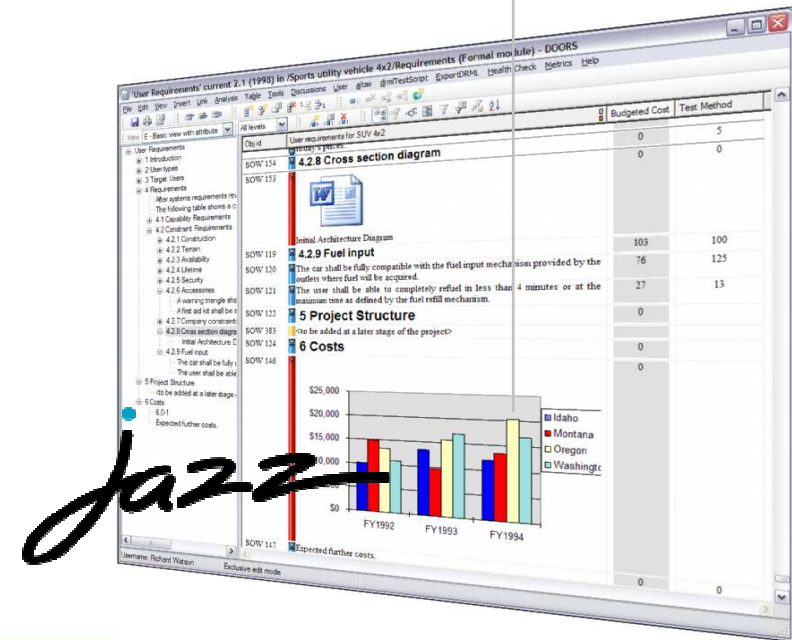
'User Requirements' current 2.1 (1998) in /Sports utility vehicle 4x2/Requirements (Formal module) - DOORS

File Edit View Insert Link Analysis Table Tools Discussions User aTaw drmlTestScript ExportDRML Health Check Metrics Help

View E - Basic view with attribute

All levels

Obj id | User requirements for SUV 4x2 | Budgeted Cost | Test Method

User Requirements
1 Introduction
2 User types
3 Target Users
4 Requirements
After systems requirements rev
The following table shows a c
4.1 Capability Requirements
4.2 Constraint Requirements
4.2.1 Construction
4.2.2 Terrain
4.2.3 Availability
4.2.4 Lifetime
4.2.5 Security
4.2.6 Accessories
A warning triangle sha
A first aid kit shall be
4.2.7 Company constraint
4.2.8 Cross section diagra
Initial Architecture D
4.2.9 Fuel input
The car shall be fully
The user shall be able
5 Project Structure
<to be added at a later stage
6 Costs
6.0-1
Expected further costs.

| Obj id | User requirements for SUV 4x2 | Budgeted Cost | Test Method |
|---|---|---|---|
| | | 0 | 5 |
| SOW 154 | 4.2.8 Cross section diagram | 0 | 0 |
| SOW 153 | Initial Architecture Diagram | | |
| SOW 119 | 4.2.9 Fuel input | 103 | 100 |
| SOW 120 | The car shall be fully compatible with the fuel input mechanism provided by the outlets where fuel will be acquired. | 76 | 125 |
| SOW 121 | The user shall be able to completely refuel in less than 4 minutes or at the maximum time as defined by the fuel refill mechanism. | 27 | 13 |
| SOW 122 | 5 Project Structure | 0 | |
| SOW 383 | <to be added at a later stage of the project> | | |
| SOW 124 | 6 Costs | 0 | |
| SOW 146 | | 0 | |
| SOW 147 | Expected further costs. | 0 | 0 |

$25,000
$20,000
$15,000
$10,000
$0
FY1992
FY1993
FY1994
Idaho
Montana
Oregon
Washingto

Jazz

Username: Richard Watson
Exclusive edit mode